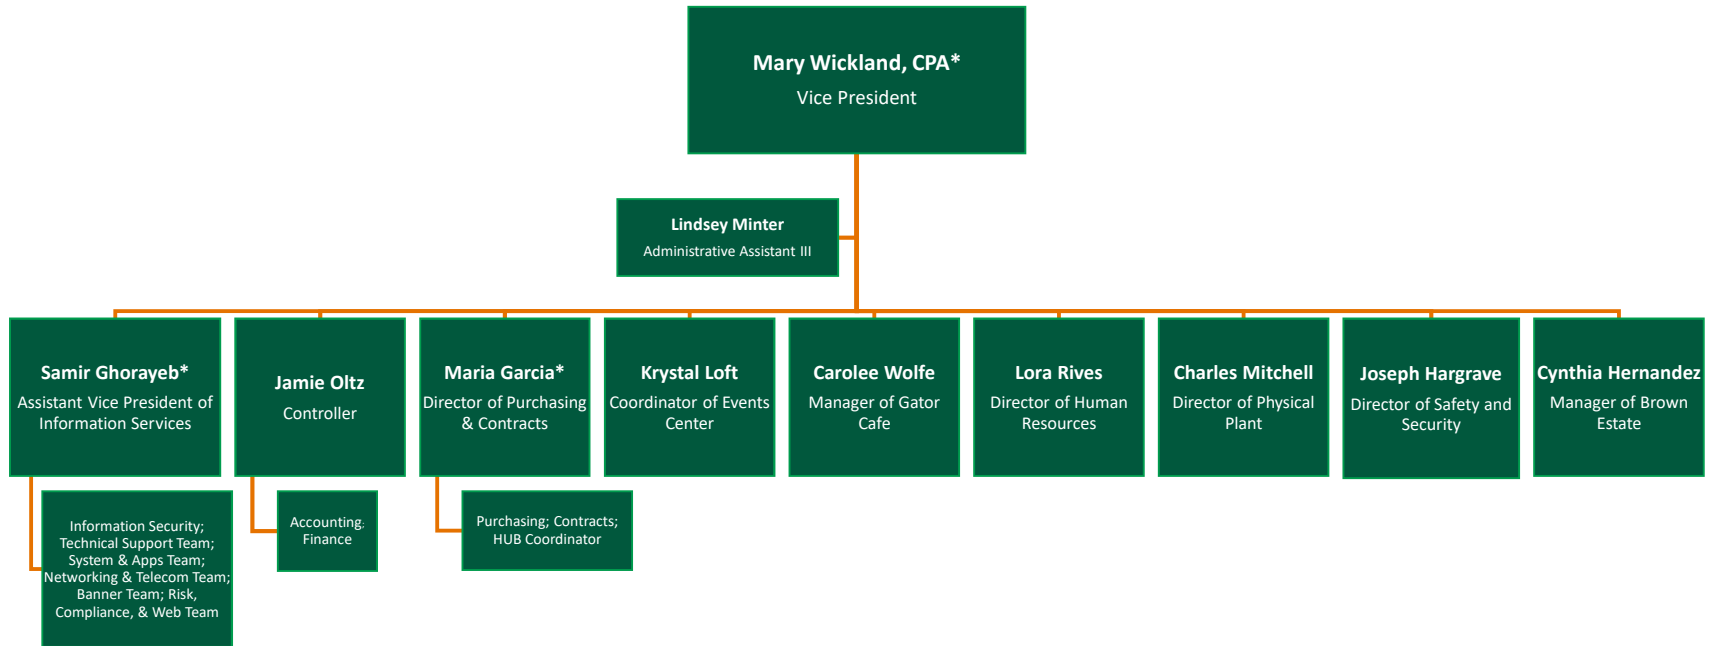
Mary Wickland, CPA*
Vice President

Lindsey Minter
Administrative Assistant III

Samir Ghorayeb*
Assistant Vice President of Information Services

Jamie Oltz
Controller

Maria Garcia*
Director of Purchasing & Contracts

Krystal Loft
Coordinator of Events Center

Carolee Wolfe
Manager of Gator Cafe

Lora Rives
Director of Human Resources

Charles Mitchell
Director of Physical Plant

Joseph Hargrave
Director of Safety and Security

Cynthia Hernandez
Manager of Brown Estate

Information Security; Technical Support Team; System & Apps Team; Networking & Telecom Team; Banner Team; Risk, Compliance, & Web Team

Accounting; Finance

Purchasing; Contracts; HUB Coordinator